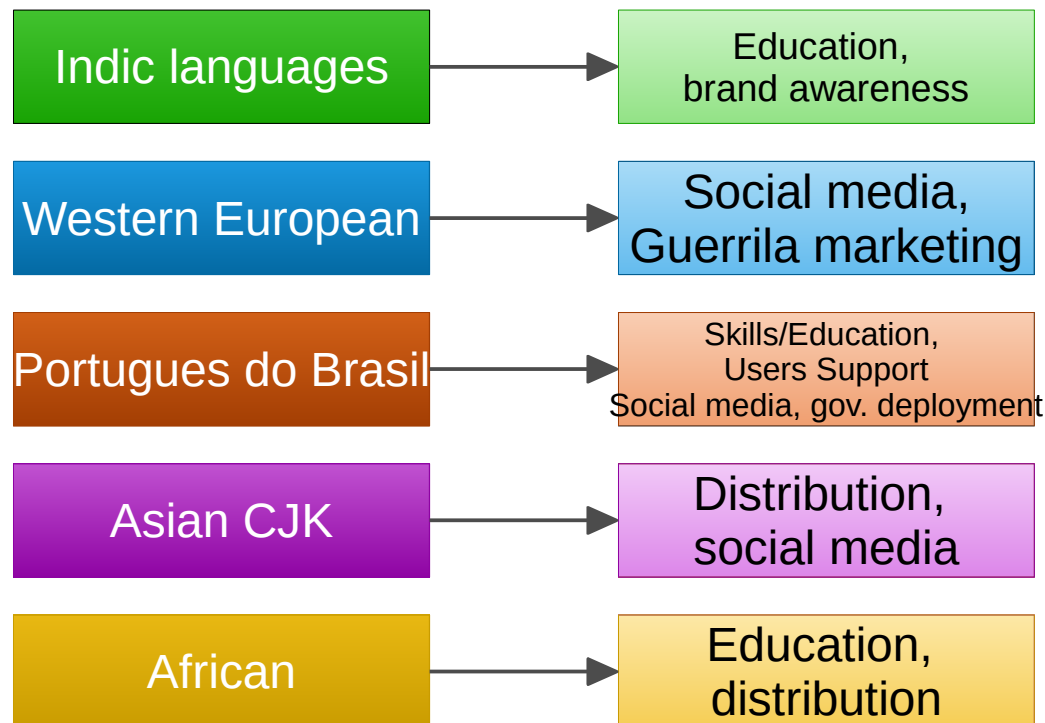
Indic languages

Education, brand awareness

Western European

Social media, Guerrila marketing

Portugues do Brasil

Skills/Education, Users Support Social media, gov. deployment

Asian CJK

Distribution, social media

African

Education, distribution